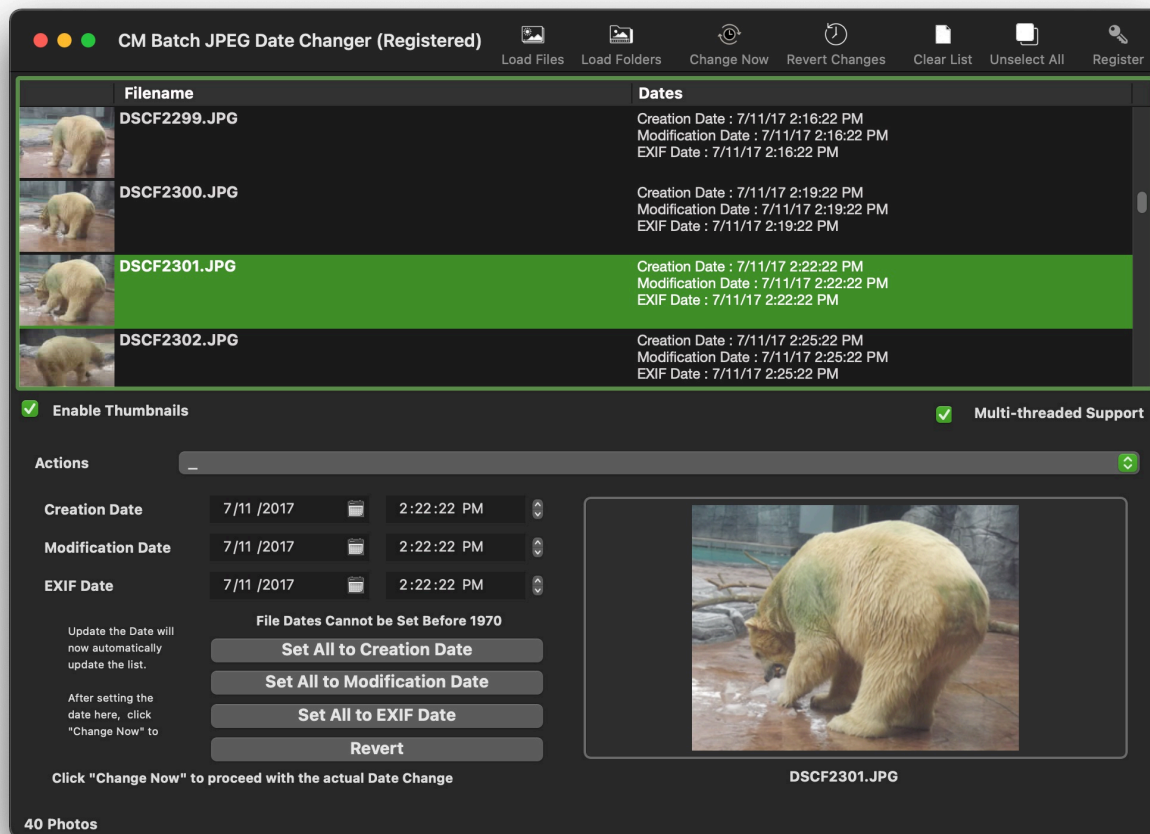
CM Batch JPEG Date Changer (Registered)

Load Files Load Folders Change Now Revert Changes Clear List Unselect All Register

| Filename | Dates |
|---|---|
| DSCF2299.JPG | Creation Date : 7/11/17 2:16:22 PM Modification Date : 7/11/17 2:16:22 PM EXIF Date : 7/11/17 2:16:22 PM |
| DSCF2300.JPG | Creation Date : 7/11/17 2:19:22 PM Modification Date : 7/11/17 2:19:22 PM EXIF Date : 7/11/17 2:19:22 PM |
| DSCF2301.JPG | Creation Date : 7/11/17 2:22:22 PM Modification Date : 7/11/17 2:22:22 PM EXIF Date : 7/11/17 2:22:22 PM |
| DSCF2302.JPG | Creation Date : 7/11/17 2:25:22 PM Modification Date : 7/11/17 2:25:22 PM EXIF Date : 7/11/17 2:25:22 PM |

Enable Thumbnails

Multi-threaded Support

Actions _

Creation Date 7/11 /2017 2:22:22 PM

Modification Date 7/11 /2017 2:22:22 PM

EXIF Date 7/11 /2017 2:22:22 PM

File Dates Cannot be Set Before 1970

Update the Date will now automatically update the list.

After setting the date here, click "Change Now" to

Set All to Creation Date

Set All to Modification Date

Set All to EXIF Date

Revert

Click "Change Now" to proceed with the actual Date Change

DSCF2301.JPG

40 Photos